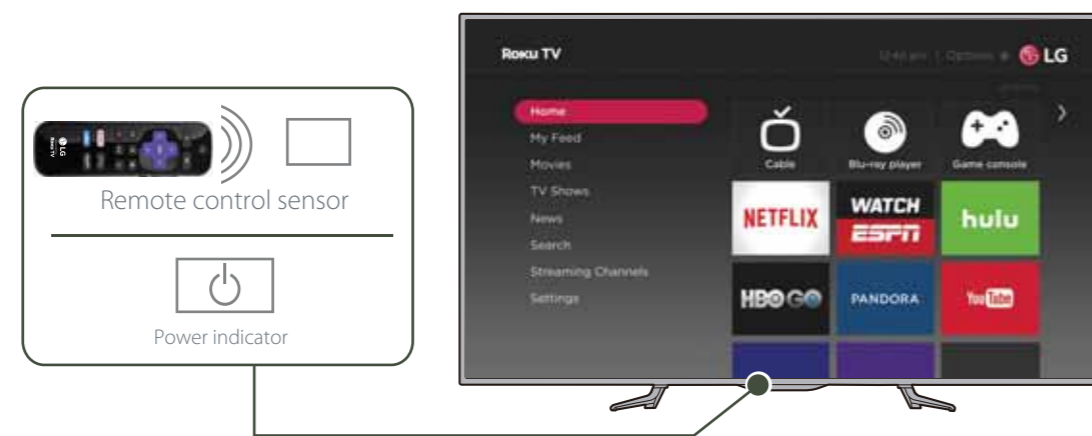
Remote control sensor

Power indicator

Roku TV

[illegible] | Options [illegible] LG

Home
My Feed
Movies
TV Shows
News
Search
Streaming Channels
Settings

Cable
Blu-ray player
Game console

NETFLIX
WATCH ESPN
hulu
HBO GO
PANDORA
YouTube